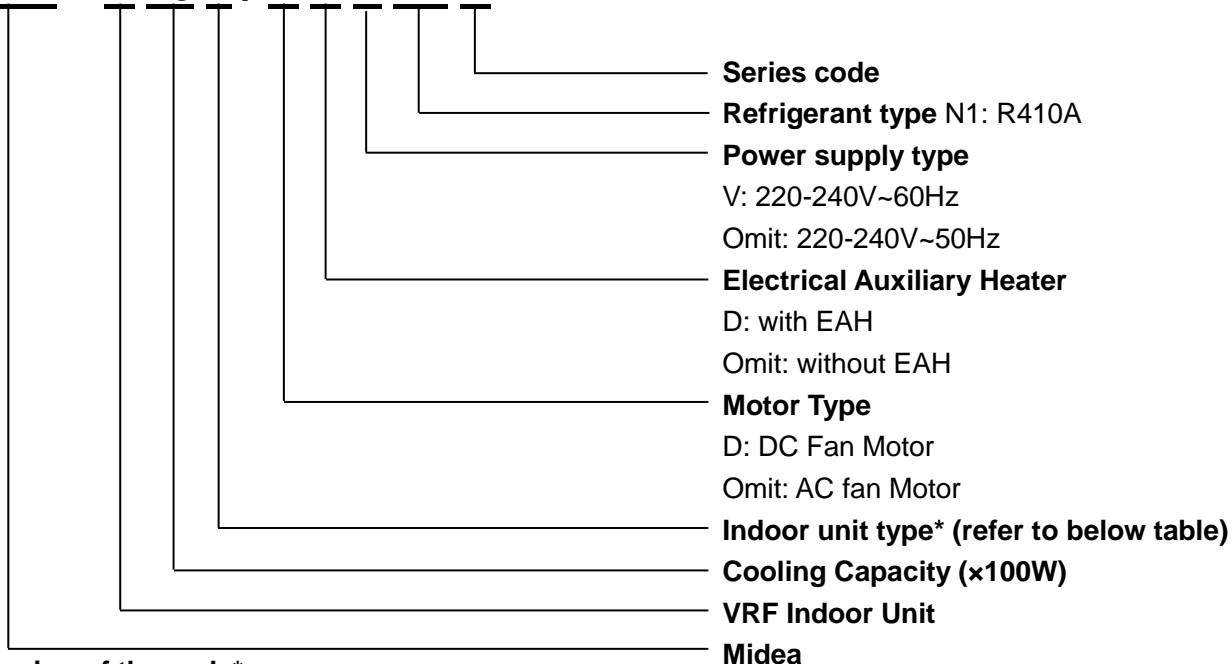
Series code

Refrigerant type N1: R410A

Power supply type

V: 220-240V~60Hz

Omit: 220-240V~50Hz

Electrical Auxiliary Heater

D: with EAH

Omit: without EAH

Motor Type

D: DC Fan Motor

Omit: AC fan Motor

Indoor unit type* (refer to below table)

Cooling Capacity (×100W)

VRF Indoor Unit

Midea

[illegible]